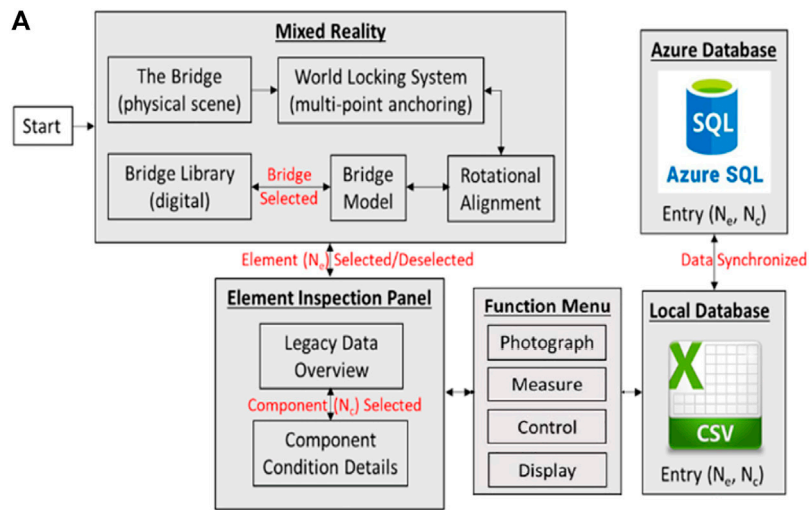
A

Mixed Reality

Start

The Bridge (physical scene)

World Locking System (multi-point anchoring)

Bridge Library (digital)

Bridge Selected

Bridge Model

Rotational Alignment

Azure Database

SQL

Azure SQL

Entry ($N_e$, $N_c$)

Element ($N_e$) Selected/Deselected

Data Synchronized

Element Inspection Panel

Legacy Data Overview

Component ($N_c$) Selected

Component Condition Details

Function Menu

Photograph

Measure

Control

Display

Local Database

X

CSV

Entry ($N_e$, $N_c$)